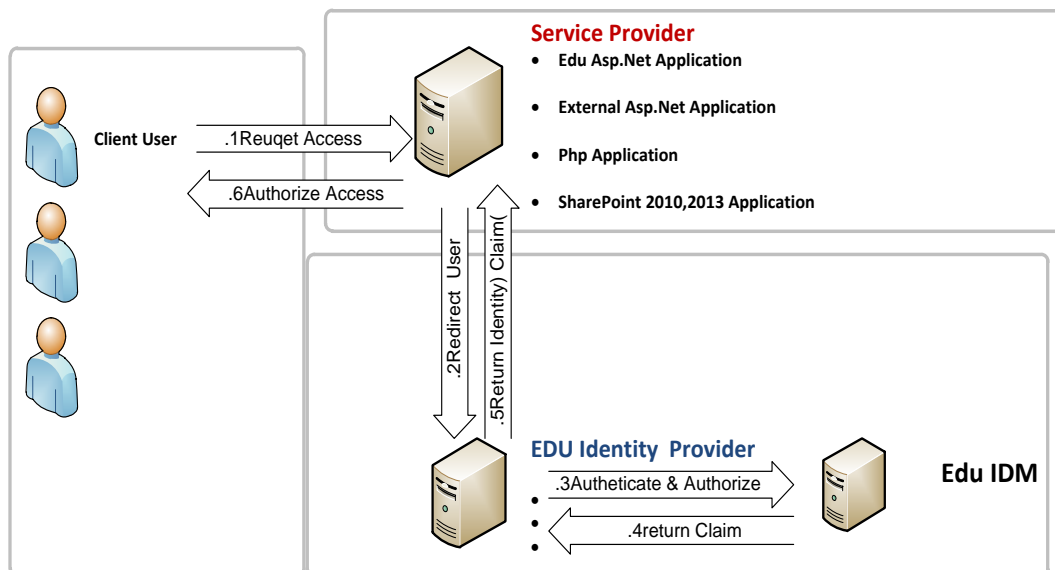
Service Provider
- Edu Asp.Net Application
- External Asp.Net Application
- Php Application
- SharePoint 2010,2013 Application

Client User

.1Reuqet Access

.6Authorize Access

.2Redirect User

.5Return Identity) Claim(

EDU Identity Provider

.3Autheticate & Authorize

.4return Claim

Edu IDM